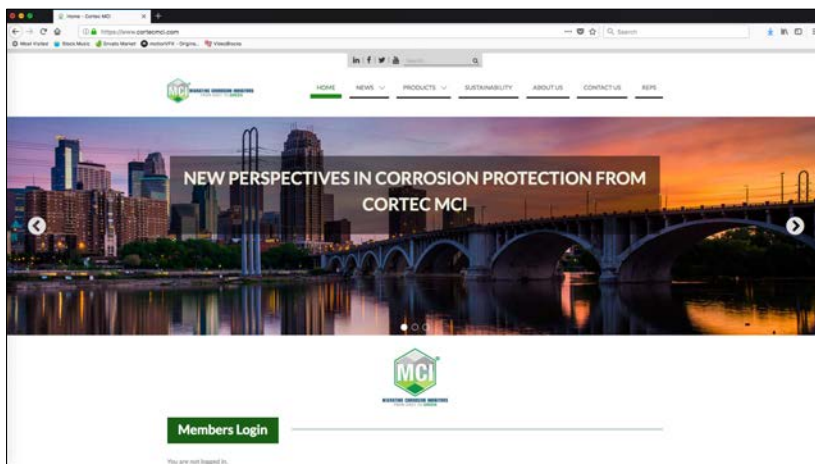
Home - Cortec MCI

https://www.cortecmci.com

Search

Most Visited  Stock Music  Envato Market  MotionVFX - Origina...  VideoBlocks

in | f | y | Search

MCI MIGRATING CORROSION INHIBITORS

HOME  NEWS  PRODUCTS  SUSTAINABILITY  ABOUT US  CONTACT US  REPS

NEW PERSPECTIVES IN CORROSION PROTECTION FROM CORTEC MCI

MCI MIGRATING CORROSION INHIBITORS

Members Login

You are not logged in.